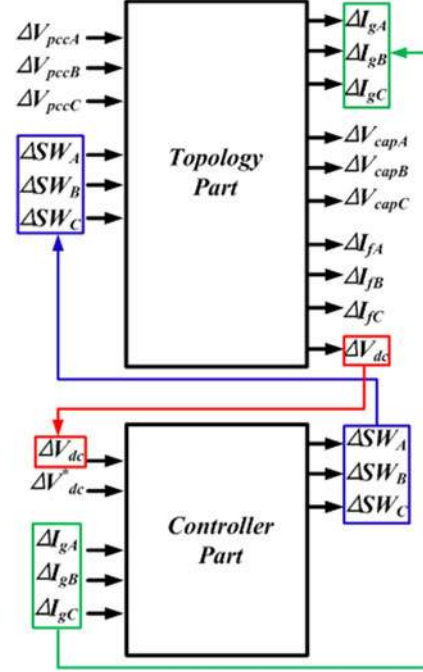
$\Delta V_{pccA}$
$\Delta V_{pccB}$
$\Delta V_{pccC}$
$\Delta SW_A$
$\Delta SW_B$
$\Delta SW_C$

Topology Part

$\Delta I_{gA}$
$\Delta I_{gB}$
$\Delta I_{gC}$
$\Delta V_{capA}$
$\Delta V_{capB}$
$\Delta V_{capC}$
$\Delta I_{fA}$
$\Delta I_{fB}$
$\Delta I_{fC}$
$\Delta V_{dc}$

$\Delta V_{dc}$
$\Delta V^*_{dc}$
$\Delta I_{gA}$
$\Delta I_{gB}$
$\Delta I_{gC}$

Controller Part

$\Delta SW_A$
$\Delta SW_B$
$\Delta SW_C$